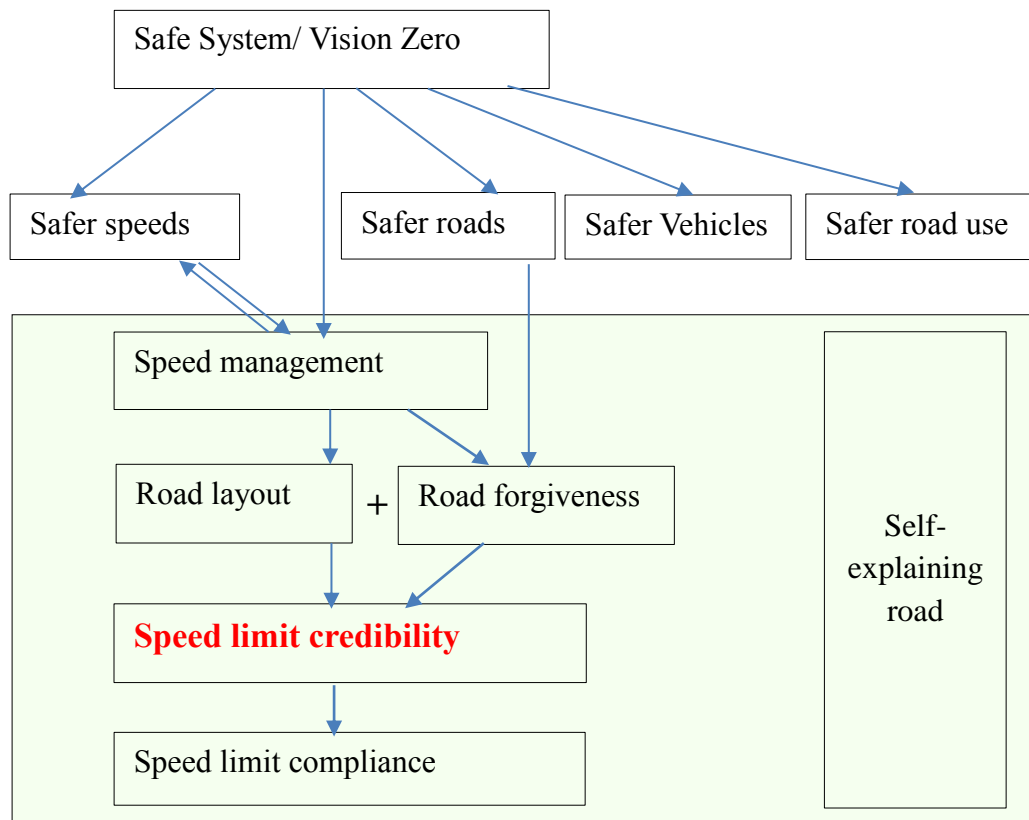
Safe System/ Vision Zero

Safer speeds

Safer roads

Safer Vehicles

Safer road use

Speed management

Road layout

+

Road forgiveness

Speed limit credibility

Speed limit compliance

Self-explaining road